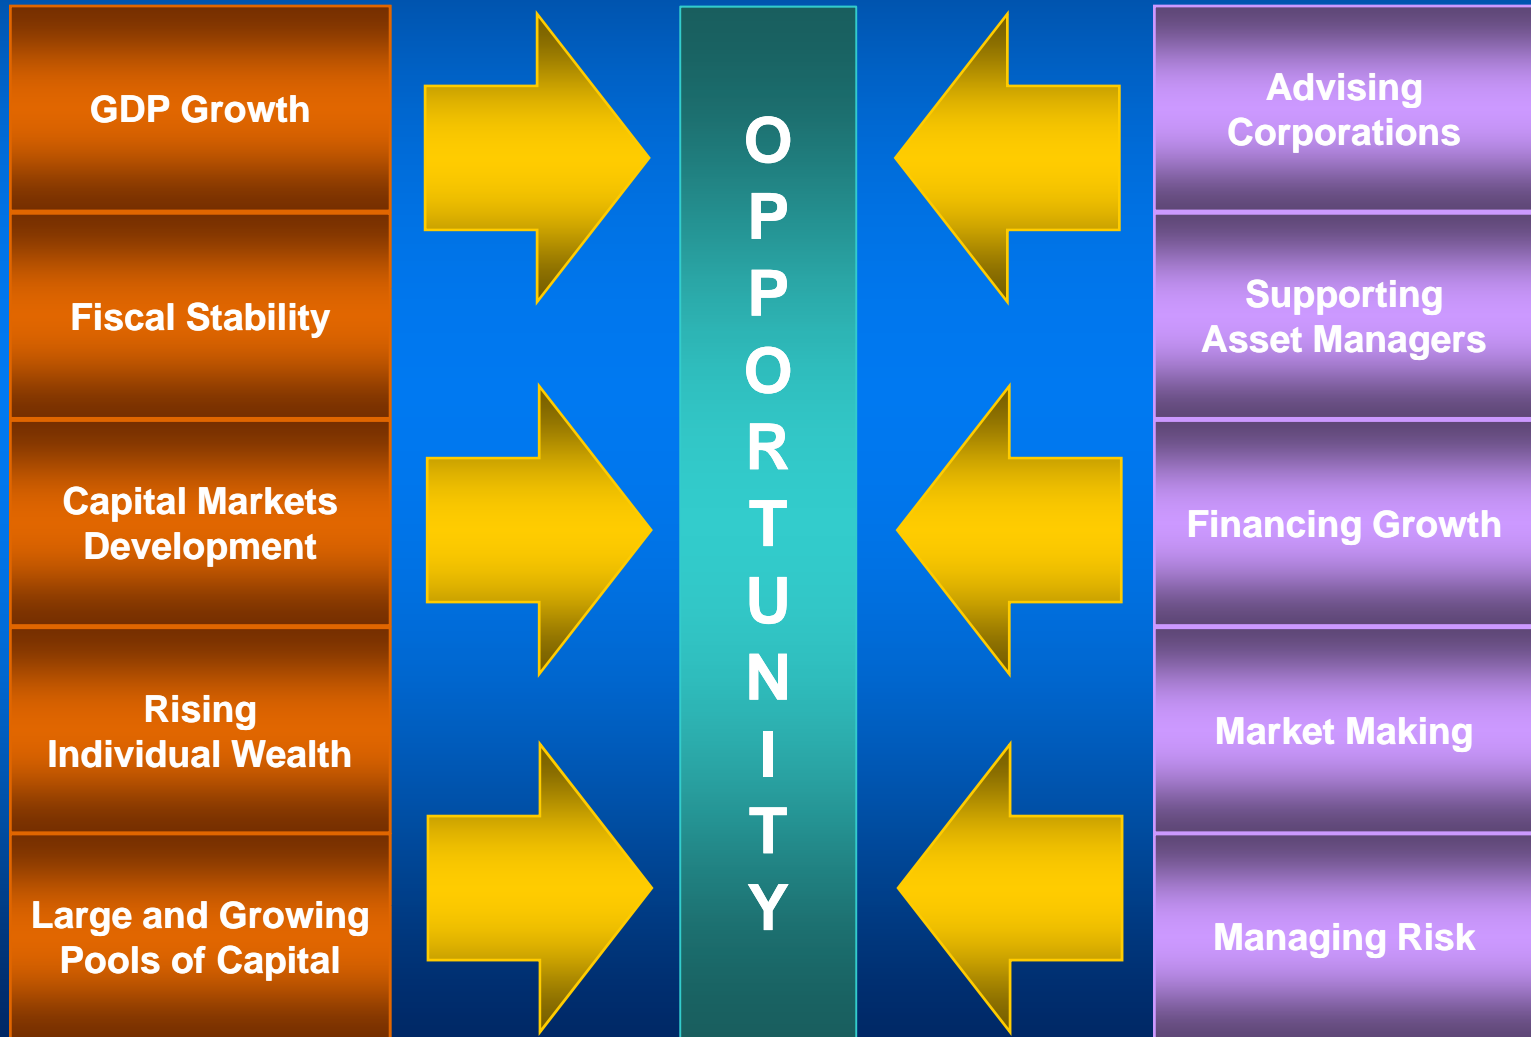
GDP Growth

Fiscal Stability

Capital Markets Development

Rising Individual Wealth

Large and Growing Pools of Capital

OPPORTUNITY

Advising Corporations

Supporting Asset Managers

Financing Growth

Market Making

Managing Risk